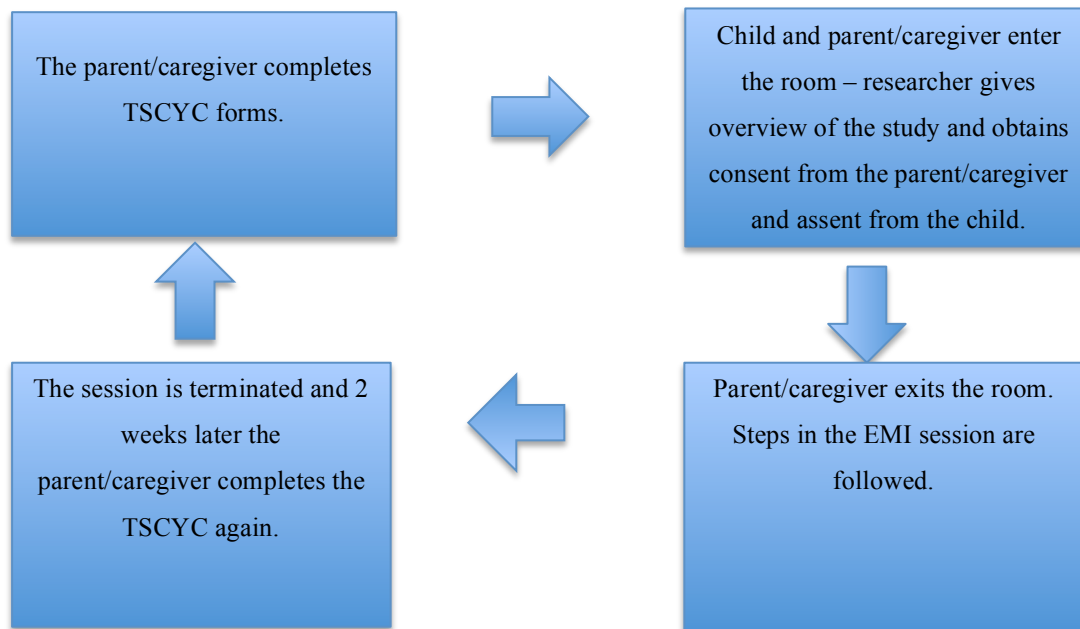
The parent/caregiver completes TSCYC forms.

Child and parent/caregiver enter the room – researcher gives overview of the study and obtains consent from the parent/caregiver and assent from the child.

Parent/caregiver exits the room. Steps in the EMI session are followed.

The session is terminated and 2 weeks later the parent/caregiver completes the TSCYC again.